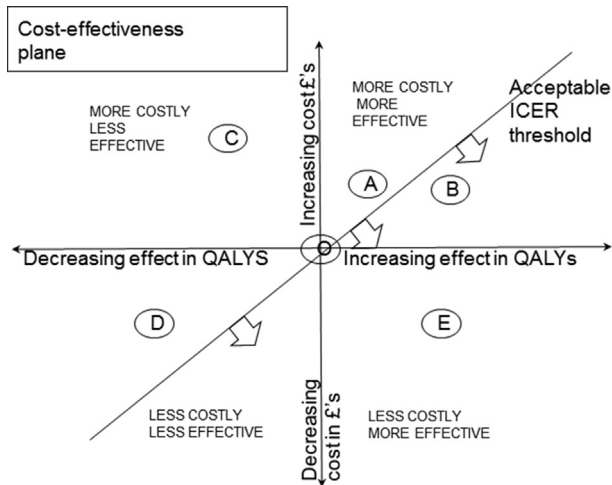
Cost-effectiveness plane

Increasing cost £'s

MORE COSTLY MORE EFFECTIVE

Acceptable ICER threshold

MORE COSTLY LESS EFFECTIVE

C

A

B

Decreasing effect in QALYS

O

Increasing effect in QALYs

D

E

Decreasing cost in £'s

LESS COSTLY LESS EFFECTIVE

LESS COSTLY MORE EFFECTIVE